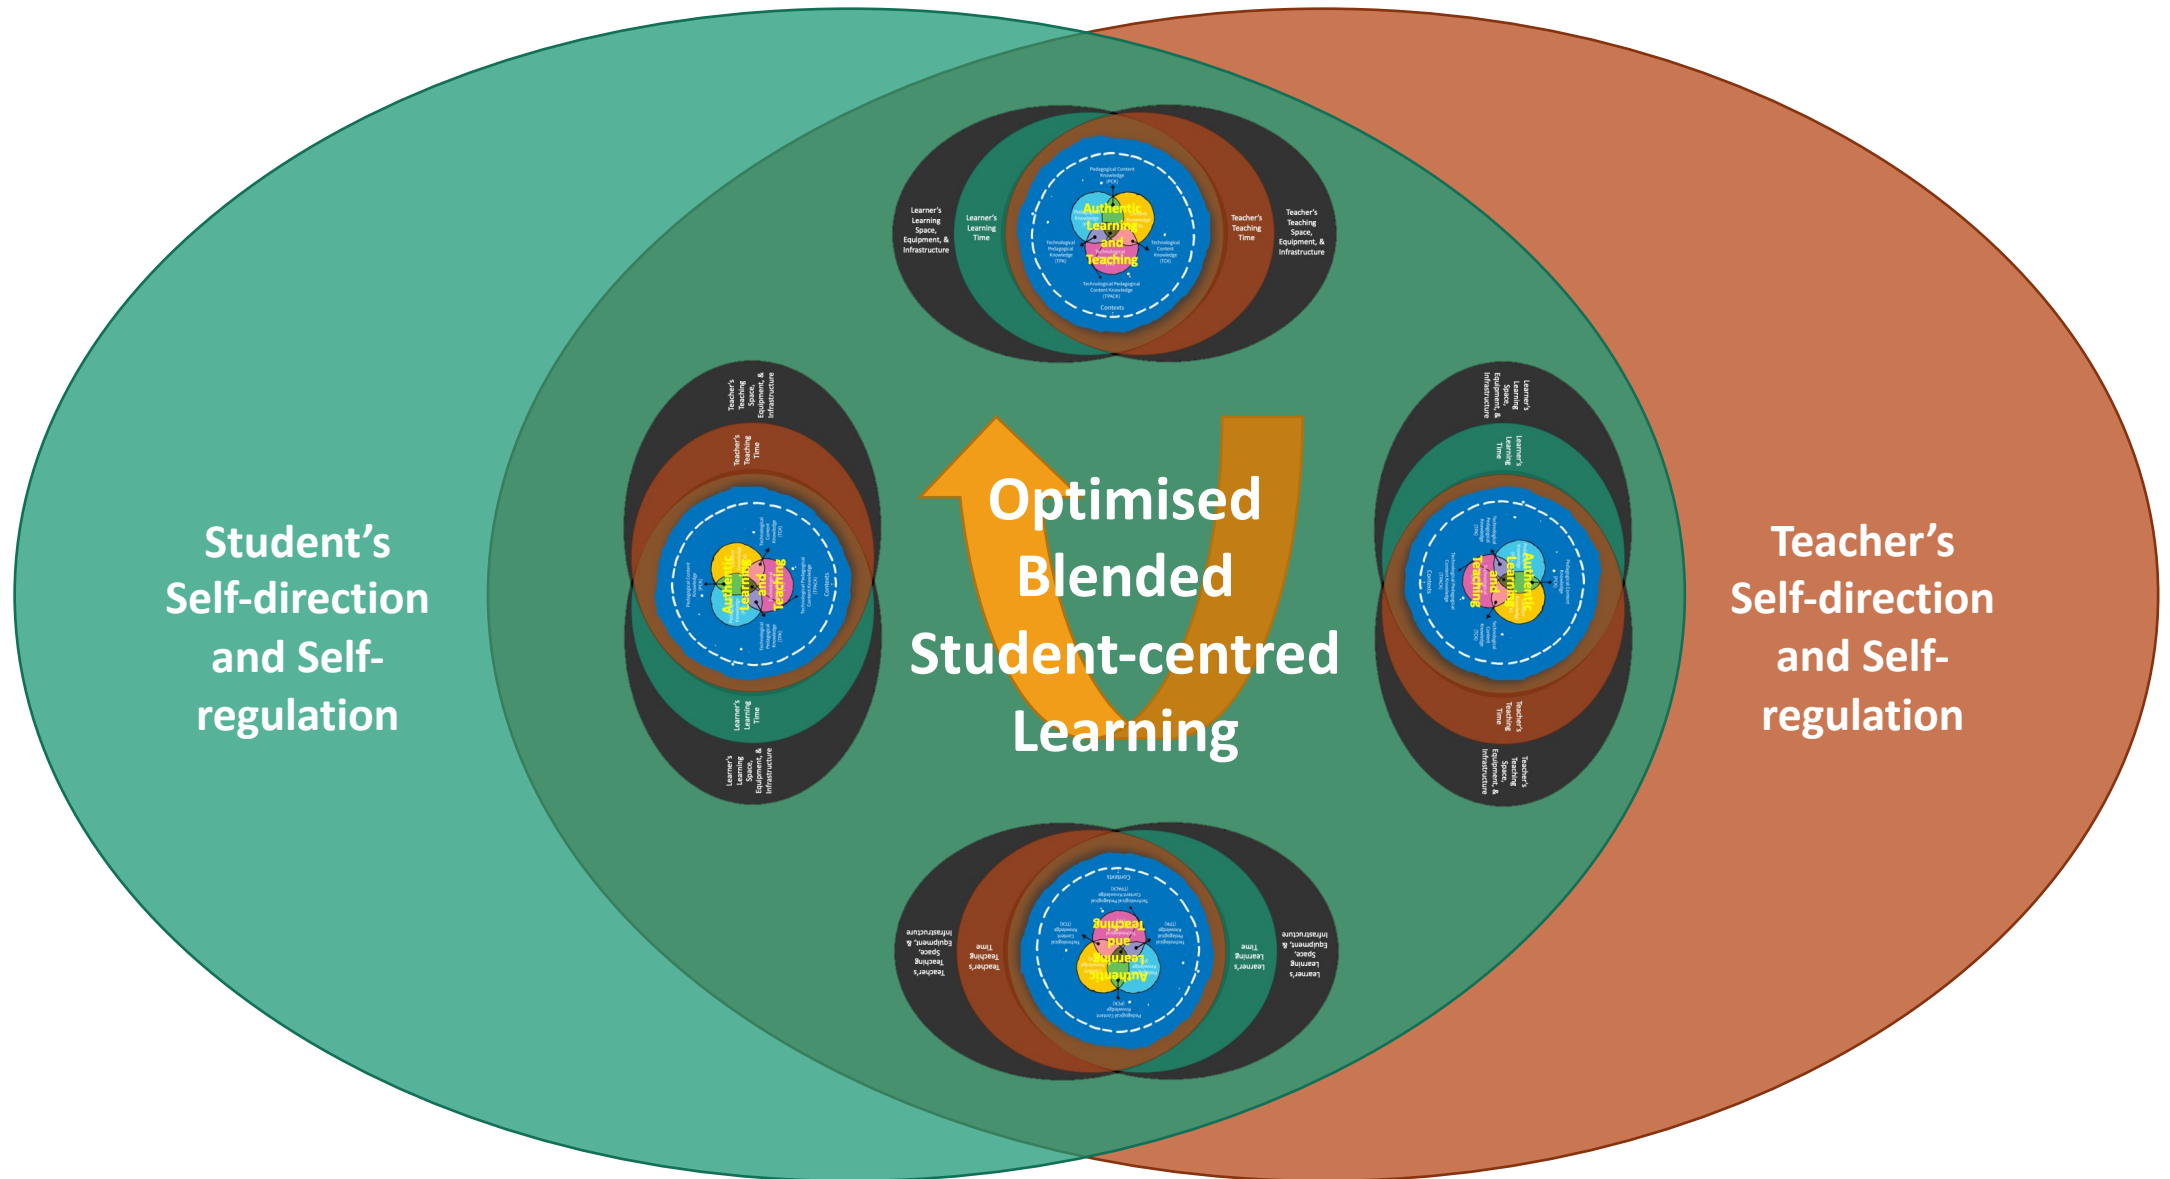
Student's Self-direction and Self-regulation

Learner's Learning Space, Equipment, & Infrastructure

Learner's Learning Time

Pedagogical Content Knowledge (PCK)

Authentic Learning and Teaching

Technological Pedagogical Knowledge (TPK)

Technological Content Knowledge (TCK)

Technological Pedagogical Content Knowledge (TPACK)

Contexts

Teacher's Teaching Time

Teacher's Teaching Space, Equipment, & Infrastructure

Optimised Blended Student-centred Learning

Teacher's Self-direction and Self-regulation